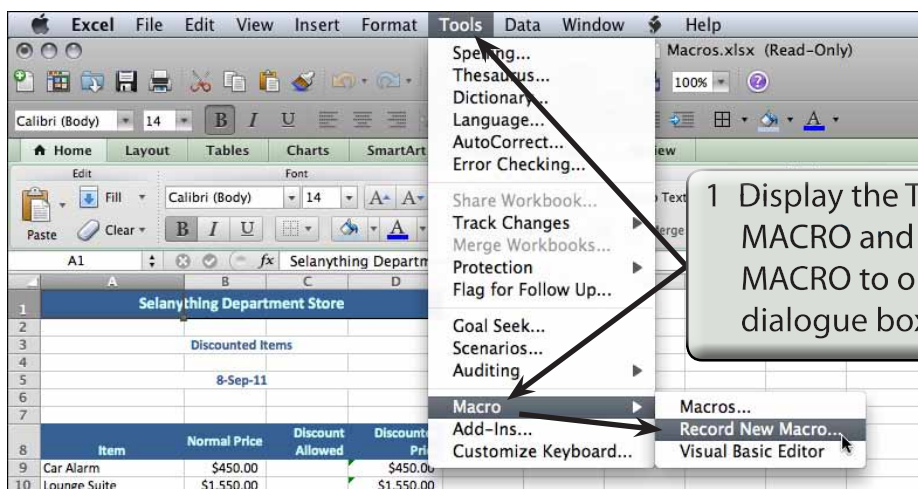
Excel File Edit View Insert Format Tools Data Window Help

Macros.xlsx (Read-Only)

100%

Calibri (Body) 14 B I U

Home Layout Tables Charts SmartArt

Edit Font

Fill Calibri (Body) 14

Paste Clear B I U

A1 fx Selanything Departm

Spelling...
Thesaurus...
Dictionary...
Language...
AutoCorrect...
Error Checking...

Share Workbook...
Track Changes
Merge Workbooks...
Protection
Flag for Follow Up...

Goal Seek...
Scenarios...
Auditing

Macro
Add-Ins...
Customize Keyboard...

Macros...
Record New Macro...
Visual Basic Editor

1 Display the T MACRO and MACRO to o dialogue bo

| | A | B | C | D |
|---|---|---|---|---|
| 1 | Selanything Department Store | | | |
| 2 | | | | |
| 3 | | Discounted Items | | |
| 4 | | | | |
| 5 | | 8-Sep-11 | | |
| 6 | | | | |
| 7 | | | | |
| 8 | Item | Normal Price | Discount Allowed | Discounte Pri |
| 9 | Car Alarm | \$450.00 | | \$450.00 |
| 10 | Lounge Suite | \$1,550.00 | | \$1,550.00 |